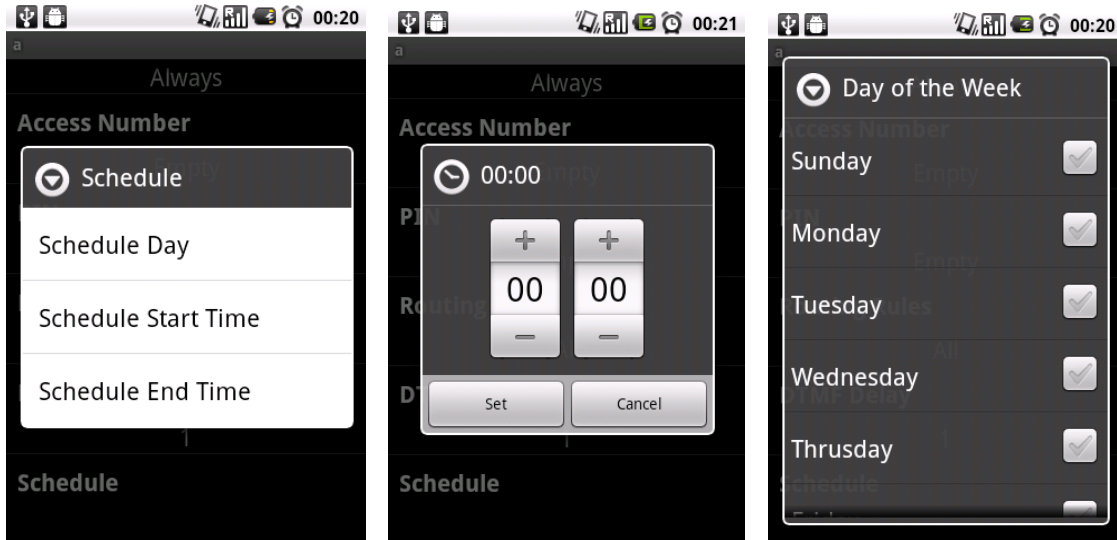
00:20
a
Always
Access Number
Schedule
Schedule Day
Schedule Start Time
Schedule End Time
1
Schedule

00:21
a
Always
Access Number
00:00
PIN
+
+
00
00
Routing
DT
Set
Cancel
Schedule

00:20
a
Day of the Week
Access Number
Sunday
Empty
PIN
Monday
Empty
Tuesday
All
Wednesday
DTMF Delay
1
Thrusday
Schedule